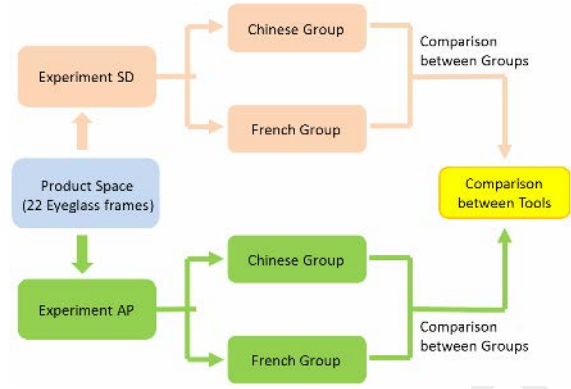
Experiment SD

Chinese Group

French Group

Comparison between Groups

Product Space (22 Eyeglass frames)

Comparison between Tools

Experiment AP

Chinese Group

French Group

Comparison between Groups